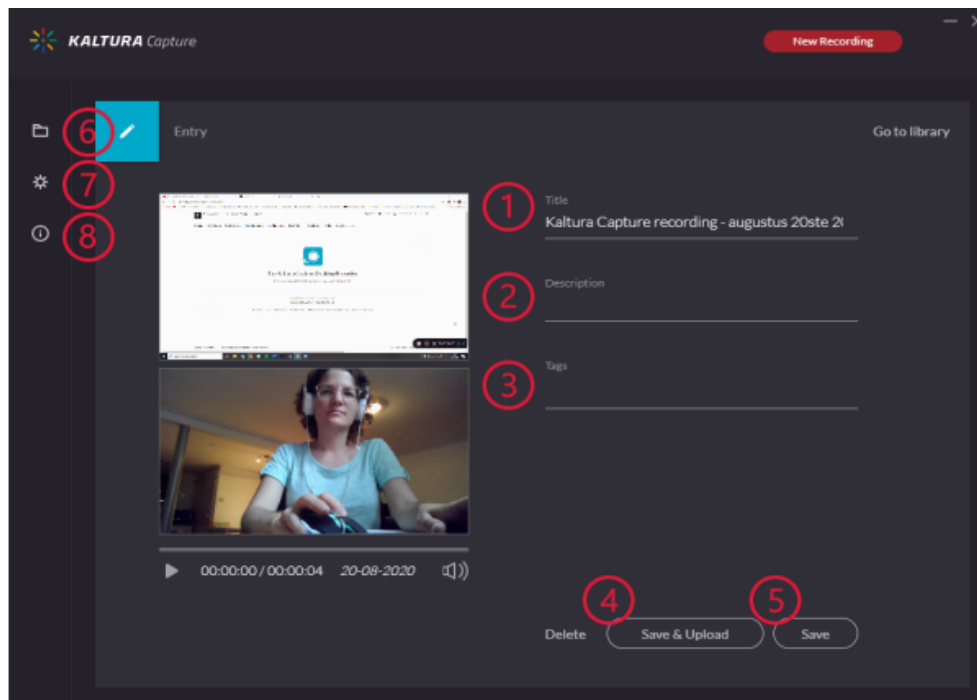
KALTURA Capture

New Recording

6

7

8

Entry

Go to library

1

Title

Kaltura Capture recording - augustus 20ste 2(

2

Description

3

Tags

00:00:00 / 00:00:04 20-08-2020

4

5

Delete

Save & Upload

Save